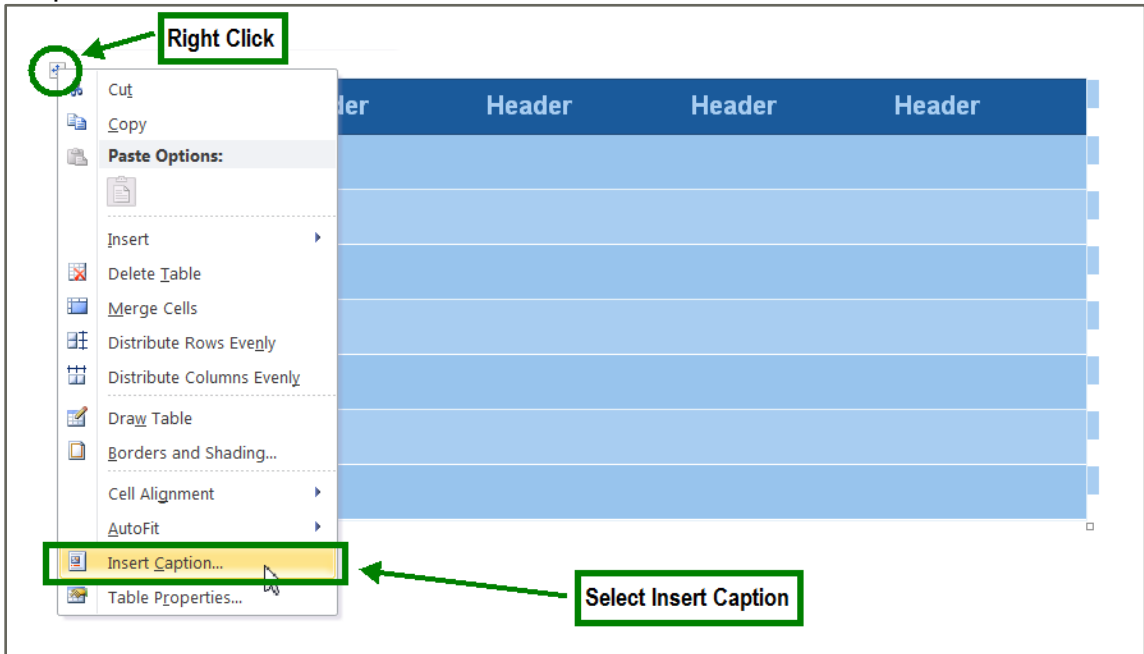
Right Click

Cut
Copy
Paste Options:
Insert
Delete Table
Merge Cells
Distribute Rows Evenly
Distribute Columns Evenly
Draw Table
Borders and Shading...
Cell Alignment
AutoFit
Insert Caption...
Table Properties...

| der | Header | Header | Header |
|---|---|---|---|
| | | | |
| | | | |
| | | | |
| | | | |
| | | | |
| | | | |
| | | | |

Select Insert Caption